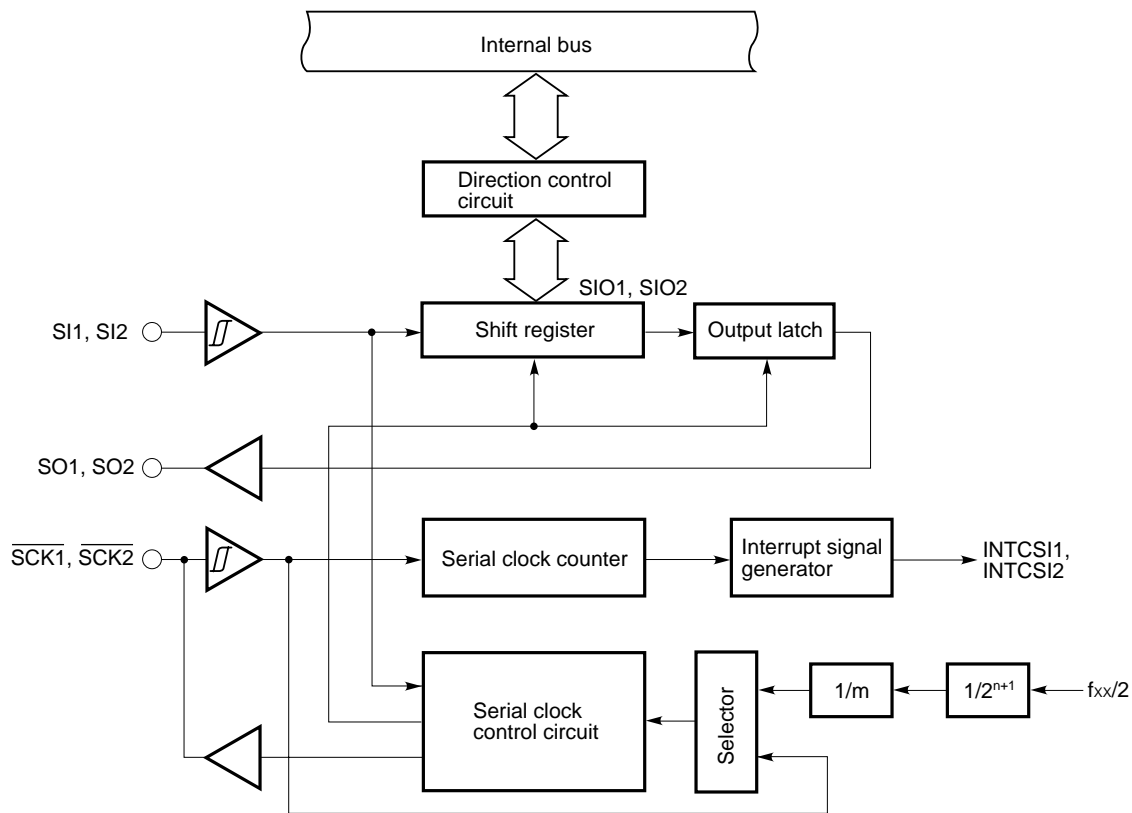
Internal bus

Direction control circuit

SIO1, SIO2

SI1, SI2

Shift register

Output latch

SO1, SO2

$\overline{SCK1}$, $\overline{SCK2}$

Serial clock counter

Interrupt signal generator

INTCSI1, INTCSI2

Serial clock control circuit

Selector

1/m

$1/2^{n+1}$

$f_{XX}/2$